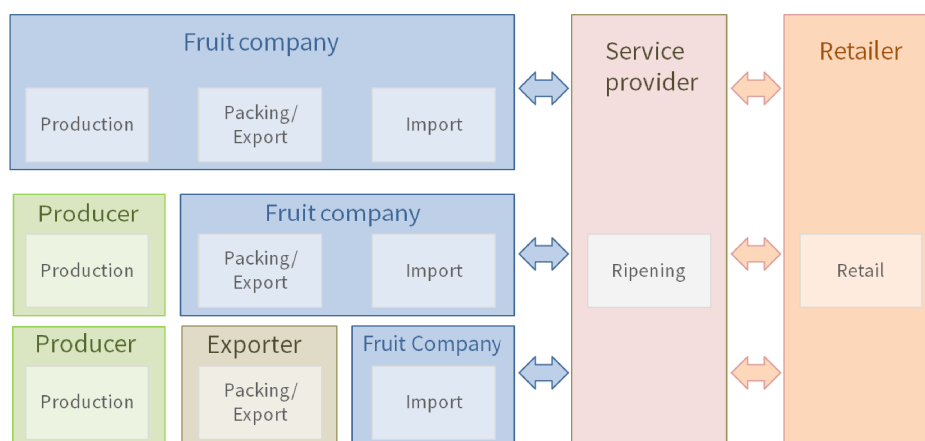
Fruit company

Production

Packing/ Export

Import

Service provider

Retailer

Producer

Production

Fruit company

Packing/ Export

Import

Ripening

Retail

Producer

Production

Exporter

Packing/ Export

Fruit Company

Import